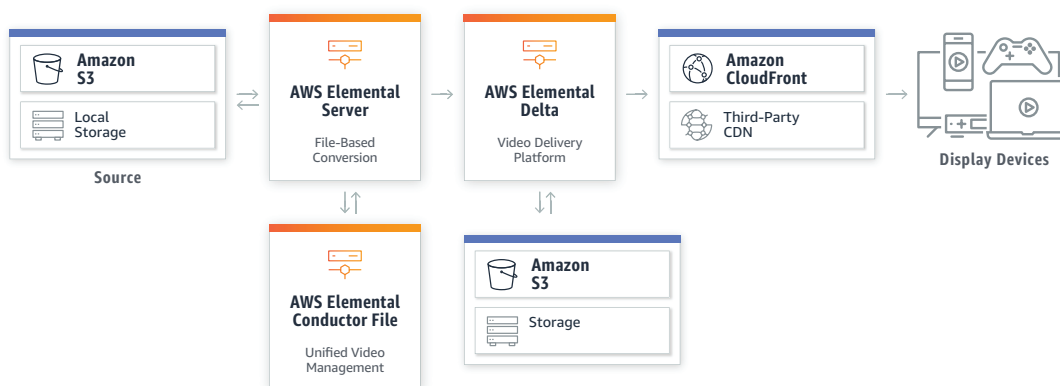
Amazon S3

Local Storage

Source

AWS Elemental Server

File-Based Conversion

AWS Elemental Conductor File

Unified Video Management

AWS Elemental Delta

Video Delivery Platform

Amazon S3

Storage

Amazon CloudFront

Third-Party CDN

Display Devices